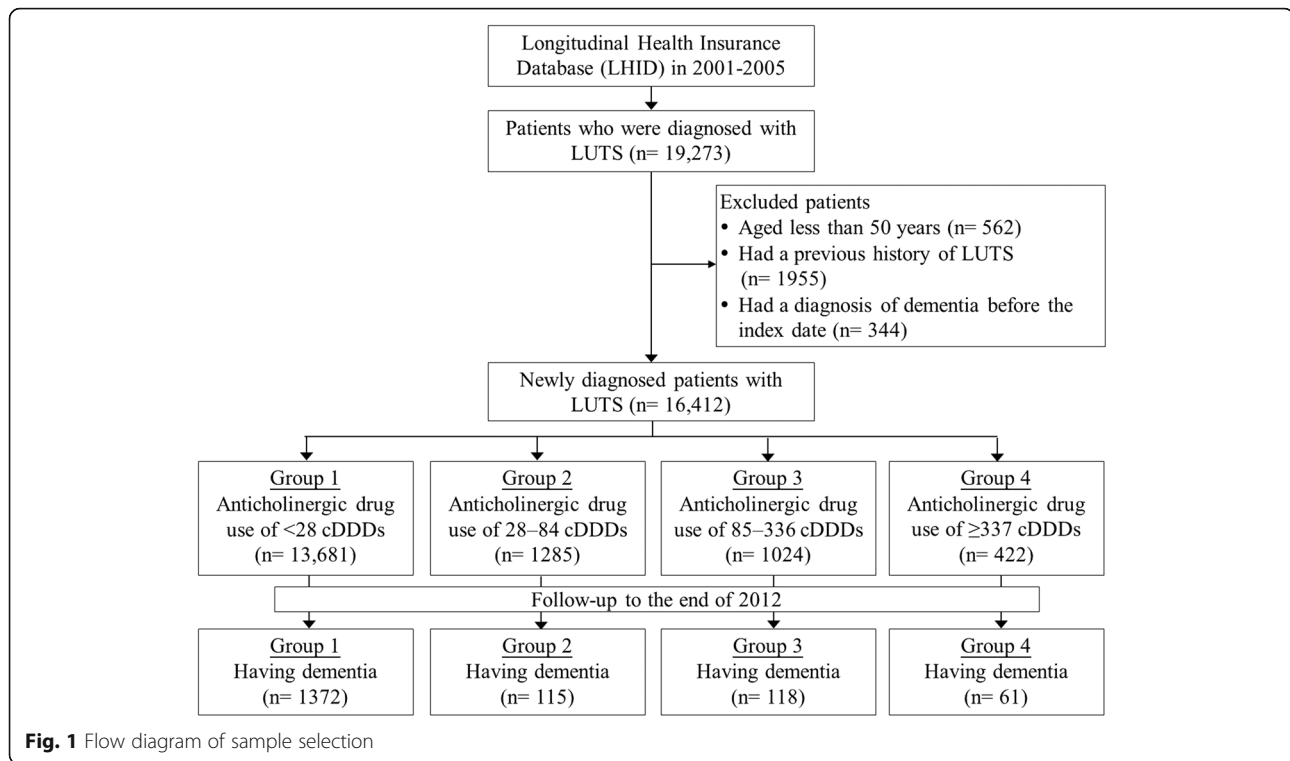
Longitudinal Health Insurance Database (LHID) in 2001-2005

Patients who were diagnosed with LUTS (n= 19,273)

Excluded patients
• Aged less than 50 years (n= 562)
• Had a previous history of LUTS (n= 1955)
• Had a diagnosis of dementia before the index date (n= 344)

Newly diagnosed patients with LUTS (n= 16,412)

Group 1
Anticholinergic drug use of <28 cDDDs
(n= 13,681)

Group 2
Anticholinergic drug use of 28–84 cDDDs
(n= 1285)

Group 3
Anticholinergic drug use of 85–336 cDDDs
(n= 1024)

Group 4
Anticholinergic drug use of $\geq$337 cDDDs
(n= 422)

Follow-up to the end of 2012

Group 1
Having dementia
(n= 1372)

Group 2
Having dementia
(n= 115)

Group 3
Having dementia
(n= 118)

Group 4
Having dementia
(n= 61)

Fig. 1 Flow diagram of sample selection